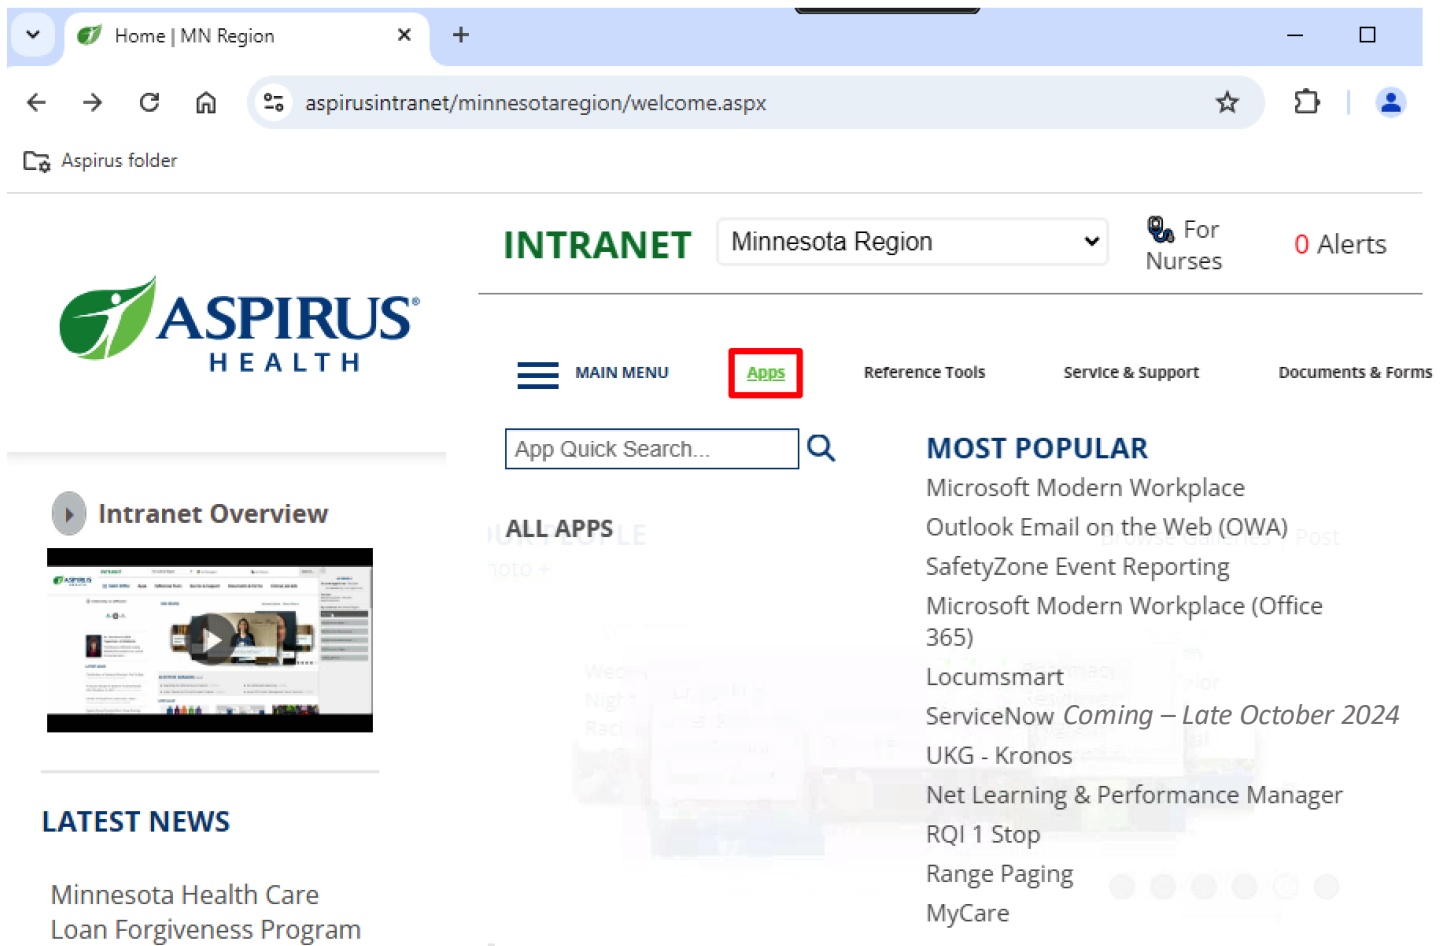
Home | MN Region

aspirusintranet/minnesotaregion/welcome.aspx

Aspirus folder

ASPIRUS® HEALTH

INTRANET

Minnesota Region

For Nurses

0 Alerts

MAIN MENU

Apps

Reference Tools

Service & Support

Documents & Forms

App Quick Search...

ALL APPS

MOST POPULAR

Microsoft Modern Workplace

Outlook Email on the Web (OWA)

SafetyZone Event Reporting

Microsoft Modern Workplace (Office 365)

Locumsmart

ServiceNow *Coming – Late October 2024*

UKG - Kronos

Net Learning & Performance Manager

RQI 1 Stop

Range Paging

MyCare

Intranet Overview

LATEST NEWS

Minnesota Health Care Loan Forgiveness Program